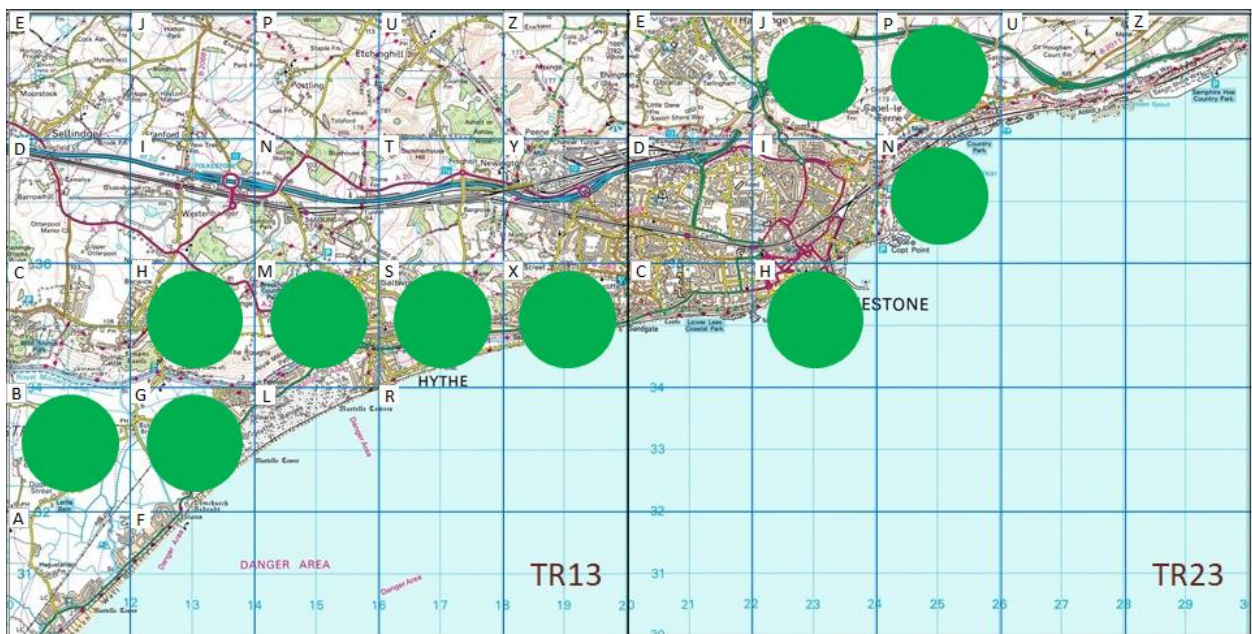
E J P U Z E J P U Z

D I N T Y D I N

C H M S X C H

B G L R

A F

Sellindge

Etchinghill

Newington

Hythe

HYTHE

ESTONE

Capel-le Ferne

Copt Point

Samphire Hoe Country Park

Sandgate

Lower Leas Coastal Park

Martello Tower

Danger Area

DANGER AREA

Danger Area

36

34

33

32

31

TR13

TR23

12 13 14 15 16 17 18 19 20 21 22 23 24 25 26 27 28 29